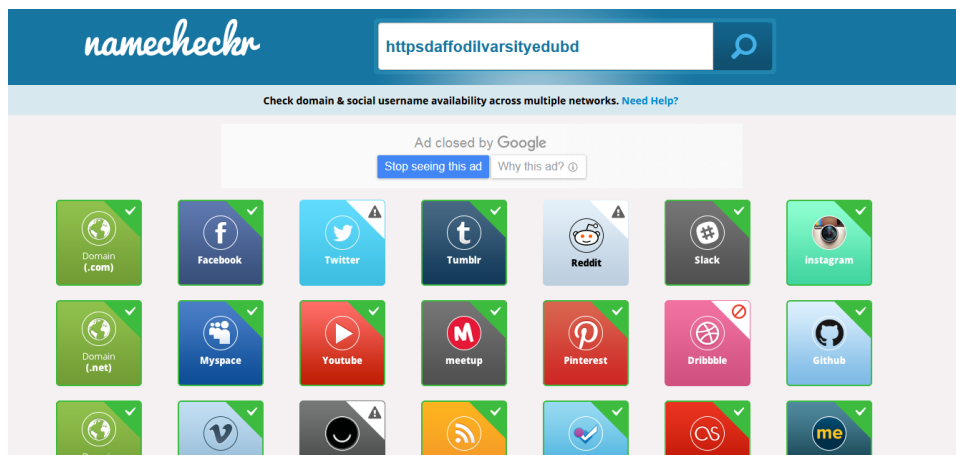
namecheckr

httpsdaffodilvarsityedubd

Check domain & social username availability across multiple networks. Need Help?

Ad closed by Google

Stop seeing this ad

Why this ad?

Domain (.com)

Facebook

Twitter

Tumblr

Reddit

Slack

instagram

Domain (.net)

Myspace

Youtube

meetup

Pinterest

Dribbble

Github

me